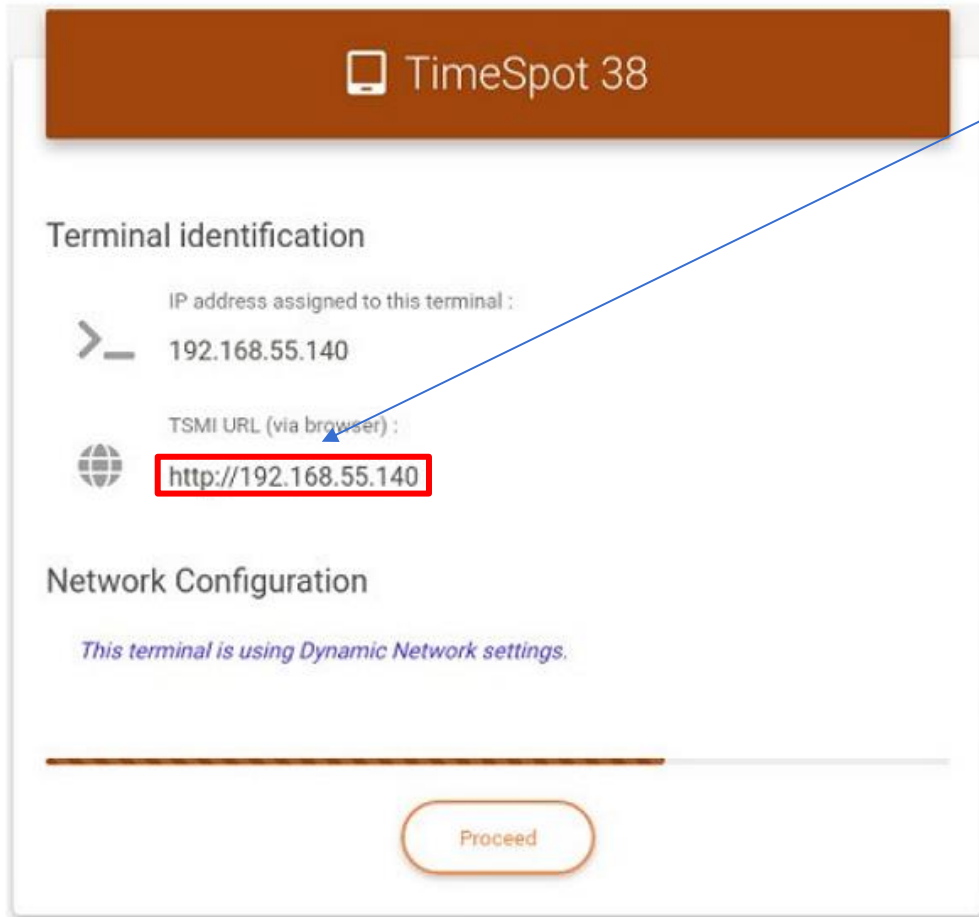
TimeSpot 38

Terminal identification

IP address assigned to this terminal :

192.168.55.140

TSMI URL (via browser) :

http://192.168.55.140

Network Configuration

This terminal is using Dynamic Network settings.

Proceed